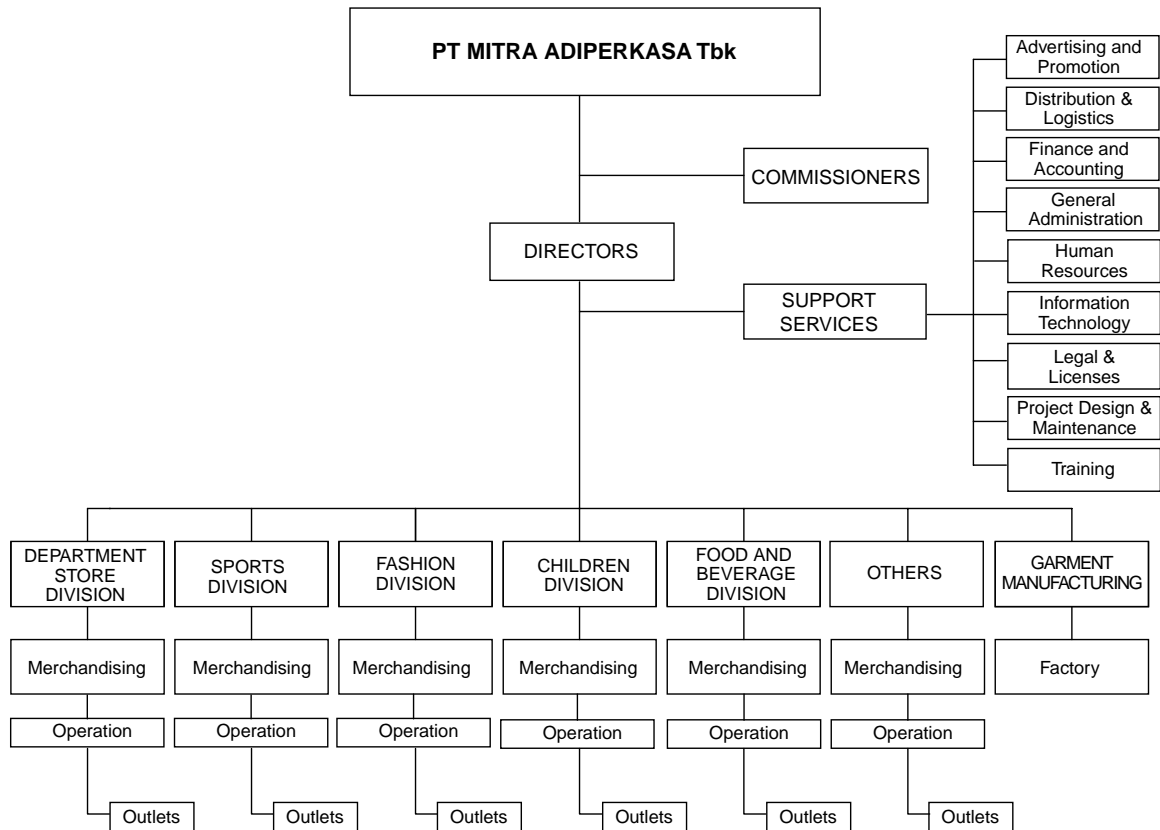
PT MITRA ADIPERKASA Tbk

COMMISSIONERS

DIRECTORS

SUPPORT SERVICES

Advertising and Promotion

Distribution & Logistics

Finance and Accounting

General Administration

Human Resources

Information Technology

Legal & Licenses

Project Design & Maintenance

Training

DEPARTMENT STORE DIVISION

Merchandising

Operation

Outlets

SPORTS DIVISION

Merchandising

Operation

Outlets

FASHION DIVISION

Merchandising

Operation

Outlets

CHILDREN DIVISION

Merchandising

Operation

Outlets

FOOD AND BEVERAGE DIVISION

Merchandising

Operation

Outlets

OTHERS

Merchandising

Operation

Outlets

GARMENT MANUFACTURING

Factory